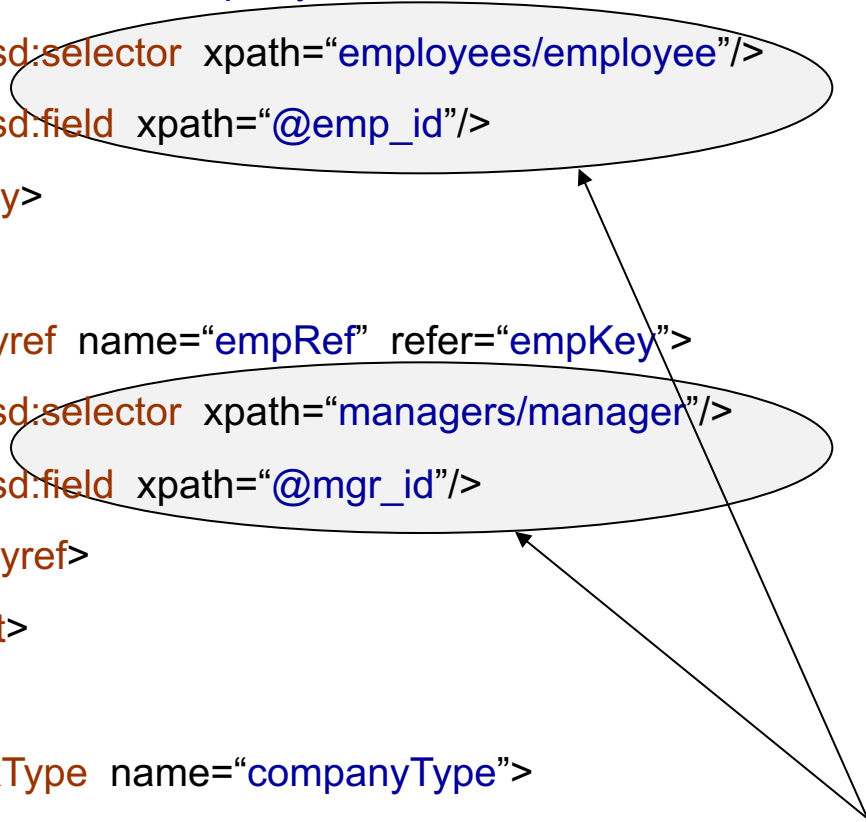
sd:selector xpath="employees/employee"/>
sd:field xpath="@emp_id"/>
y>

yref name="empRef" refer="empKey">
sd:selector xpath="managers/manager"/>
sd:field xpath="@mgr_id"/>
yref>
t>

Type name="companyType">